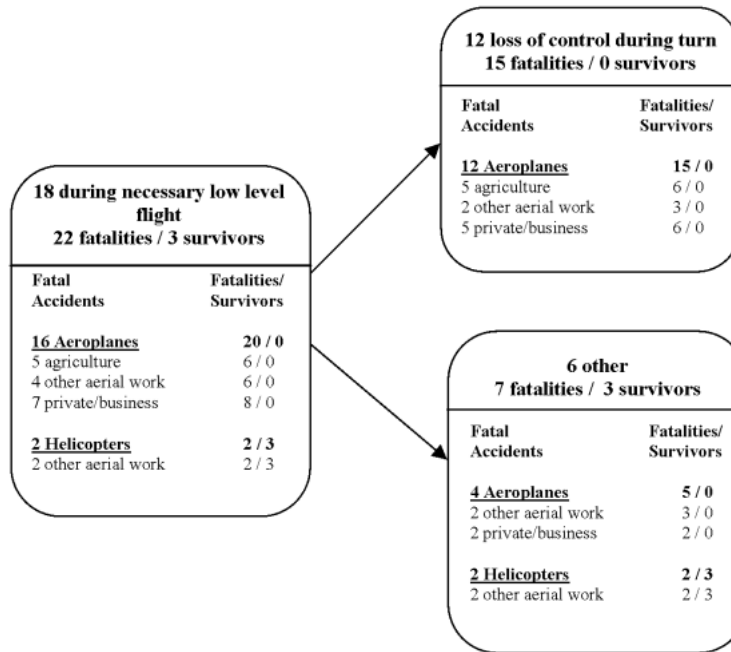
18 during necessary low level flight
22 fatalities / 3 survivors

| Fatal Accidents | Fatalities/ Survivors |
|---|---|
| 16 Aeroplanes | 20 / 0 |
| 5 agriculture | 6 / 0 |
| 4 other aerial work | 6 / 0 |
| 7 private/business | 8 / 0 |
| 2 Helicopters | 2 / 3 |
| 2 other aerial work | 2 / 3 |

12 loss of control during turn
15 fatalities / 0 survivors

| Fatal Accidents | Fatalities/ Survivors |
|---|---|
| 12 Aeroplanes | 15 / 0 |
| 5 agriculture | 6 / 0 |
| 2 other aerial work | 3 / 0 |
| 5 private/business | 6 / 0 |

6 other
7 fatalities / 3 survivors

| Fatal Accidents | Fatalities/ Survivors |
|---|---|
| 4 Aeroplanes | 5 / 0 |
| 2 other aerial work | 3 / 0 |
| 2 private/business | 2 / 0 |
| 2 Helicopters | 2 / 3 |
| 2 other aerial work | 2 / 3 |